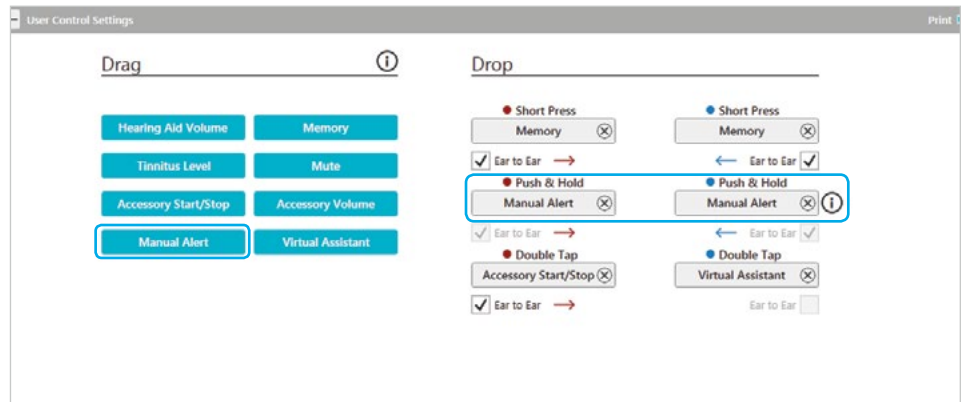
User Control Settings

Print

Drag

Hearing Aid Volume
Memory
Tinnitus Level
Mute
Accessory Start/Stop
Accessory Volume
Manual Alert
Virtual Assistant

Drop

Short Press
Memory
Ear to Ear

Short Press
Memory
Ear to Ear

Push & Hold
Manual Alert
Ear to Ear

Push & Hold
Manual Alert
Ear to Ear

Double Tap
Accessory Start/Stop
Ear to Ear

Double Tap
Virtual Assistant
Ear to Ear